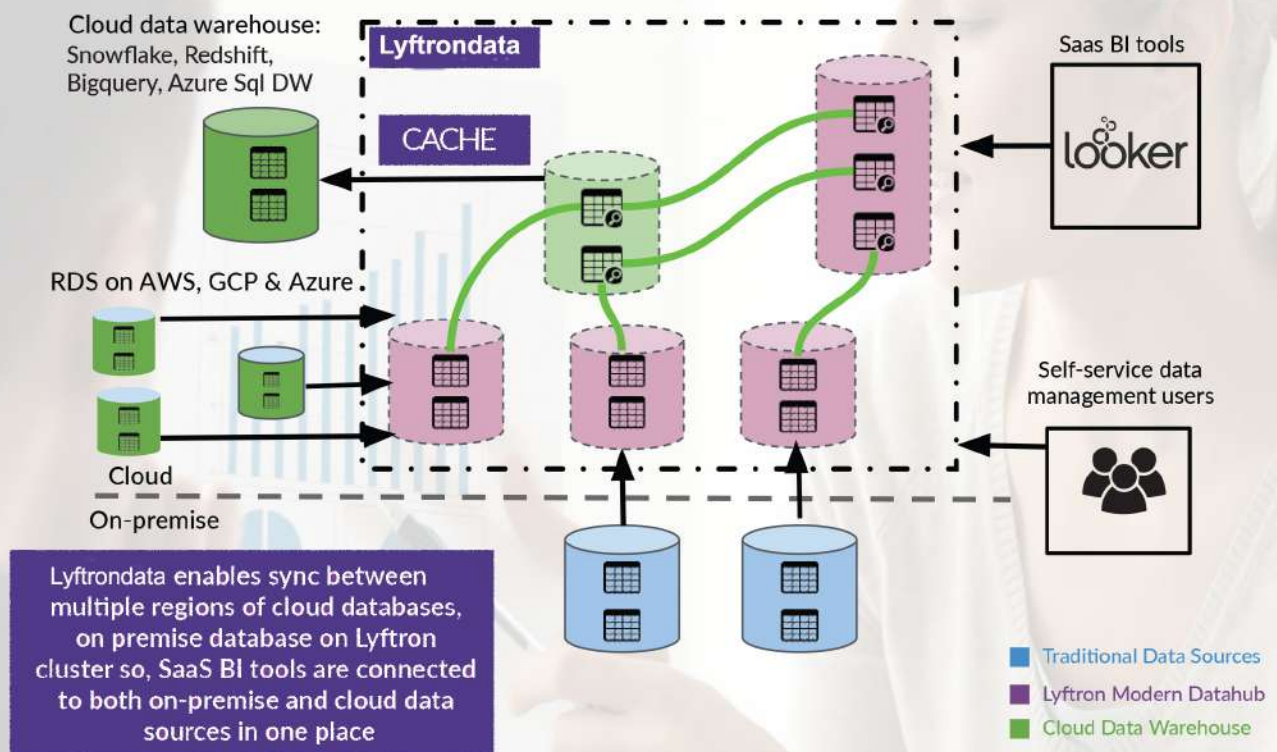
Cloud data warehouse: Snowflake, Redshift, Bigquery, Azure Sql DW

Lyftrondata

CACHE

Saas BI tools

looker

RDS on AWS, GCP & Azure

Self-service data management users

Cloud

On-premise

Lyftrondata enables sync between multiple regions of cloud databases, on premise database on Lyftron cluster so, SaaS BI tools are connected to both on-premise and cloud data sources in one place

Traditional Data Sources
Lyftron Modern Datahub
Cloud Data Warehouse